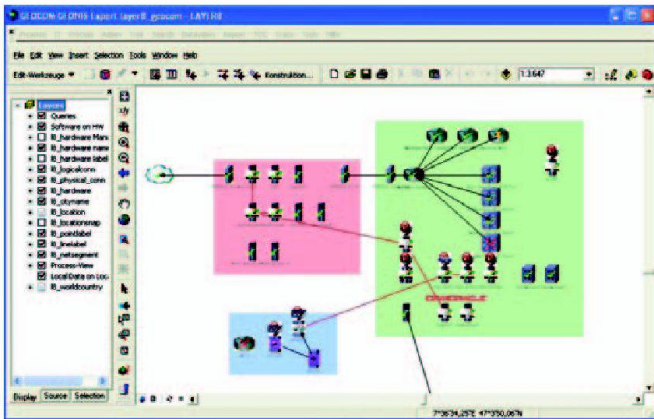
GI DCON GI OHIS Export layer8_groups - LAYER

File Edit View Insert Selection Tools Window Help

Edit-Werkzeuge

Konstruktion...

1:3.647

Layers
Queries
Software on HW
lit_hardware Mark
lit_hardware name
lit_hardware label
lit_logicalconn
lit_physical_conn
lit_hardware
lit_cityname
lit_location
lit_locationmap
lit_pointlabel
lit_linelabel
lit_netsegment
Process-View
LocalData on Loc
lit_worldcountry

Display Source Selection

7°35'34,25"E 47°3'50,06"N